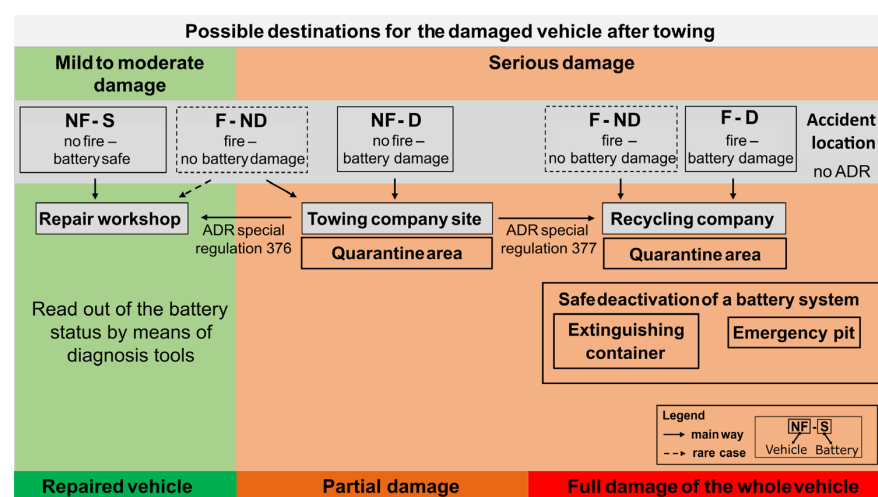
Possible destinations for the damaged vehicle after towing

Mild to moderate damage

Serious damage

NF - S
no fire – battery safe

F - ND
fire – no battery damage

NF - D
no fire – battery damage

F - ND
fire – no battery damage

F - D
fire – battery damage

Accident location
no ADR

Repair workshop

Towing company site

Recycling company

ADR special regulation 376

ADR special regulation 377

Quarantine area

Quarantine area

Read out of the battery status by means of diagnosis tools

Safe deactivation of a battery system

Extinguishing container

Emergency pit

Legend
main way
rare case
NF - S
Vehicle Battery

Repaired vehicle

Partial damage

Full damage of the whole vehicle